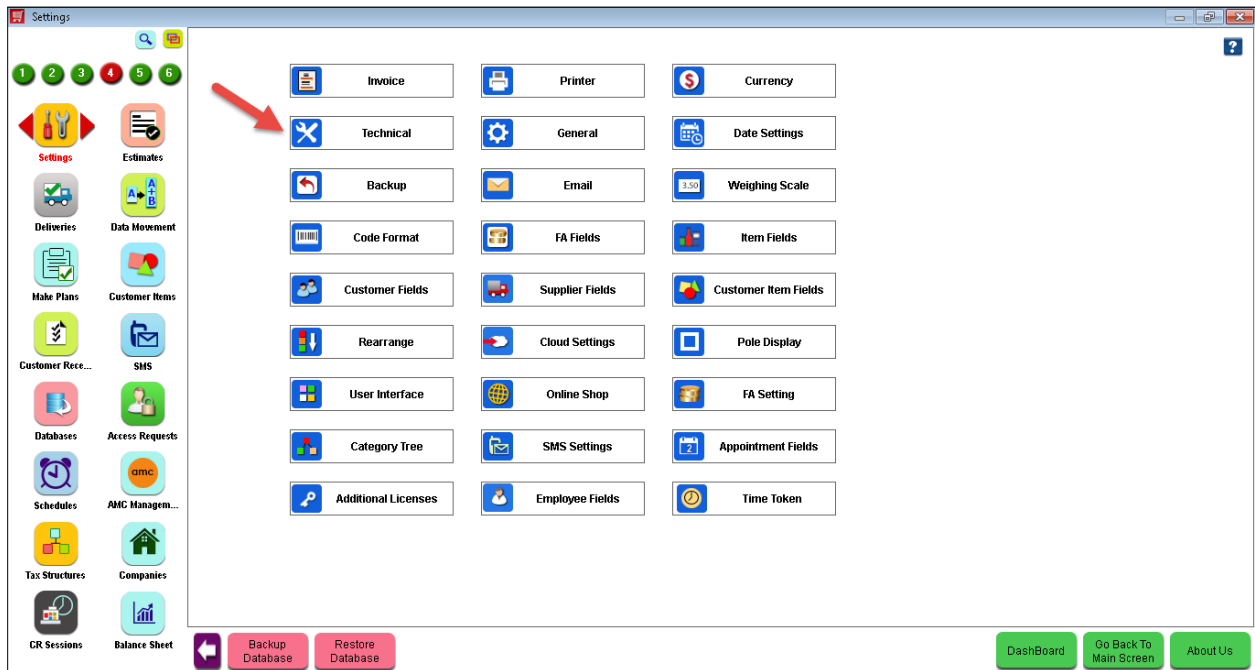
Settings

1 2 3 4 5 6

Settings
Estimates
Deliveries
Data Movement
Make Plans
Customer Items
Customer Rece...
SMS
Databases
Access Requests
Schedules
AMC Managem...
Tax Structures
Companies
CR Sessions
Balance Sheet

?

| | | |
|---|---|---|
| Invoice | Printer | Currency |
| Technical | General | Date Settings |
| Backup | Email | Weighing Scale |
| Code Format | FA Fields | Item Fields |
| Customer Fields | Supplier Fields | Customer Item Fields |
| Rearrange | Cloud Settings | Pole Display |
| User Interface | Online Shop | FA Setting |
| Category Tree | SMS Settings | Appointment Fields |
| Additional Licenses | Employee Fields | Time Token |

3.50

Backup Database
Restore Database
DashBoard
Go Back To Main Screen
About Us